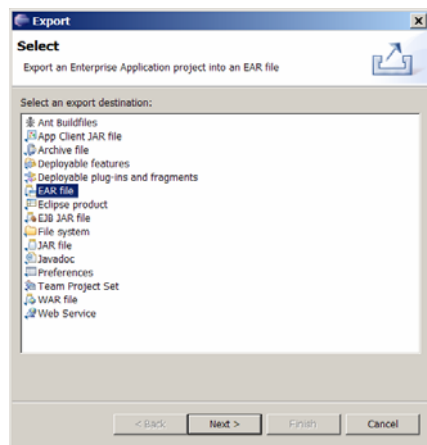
Export

Select

Export an Enterprise Application project into an EAR file

Select an export destination:

Ant Buildfiles
App Client JAR file
Archive file
Deployable features
Deployable plug-ins and fragments
EAR file
Eclipse product
EJB JAR file
File system
JAR file
Javadoc
Preferences
Team Project Set
WAR file
Web Service

< Back
Next >
Finish
Cancel